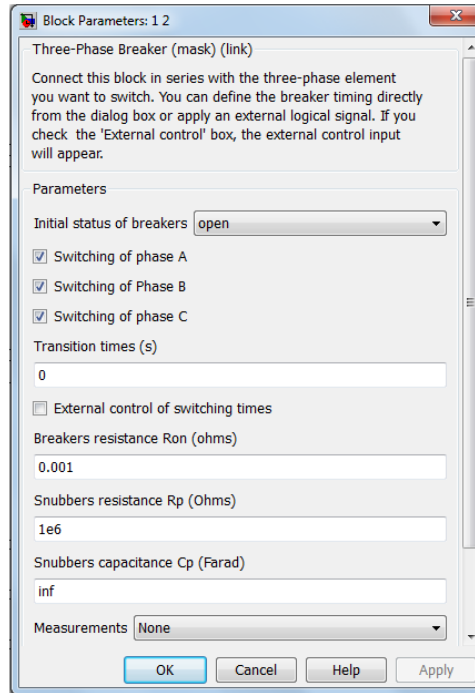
Block Parameters: 1 2

Three-Phase Breaker (mask) (link)

Connect this block in series with the three-phase element you want to switch. You can define the breaker timing directly from the dialog box or apply an external logical signal. If you check the 'External control' box, the external control input will appear.

Parameters

Initial status of breakers open

Switching of phase A

Switching of Phase B

Switching of phase C

Transition times (s)

0

External control of switching times

Breakers resistance Ron (ohms)

0.001

Snubbers resistance Rp (Ohms)

1e6

Snubbers capacitance Cp (Farad)

inf

Measurements None

OK Cancel Help Apply